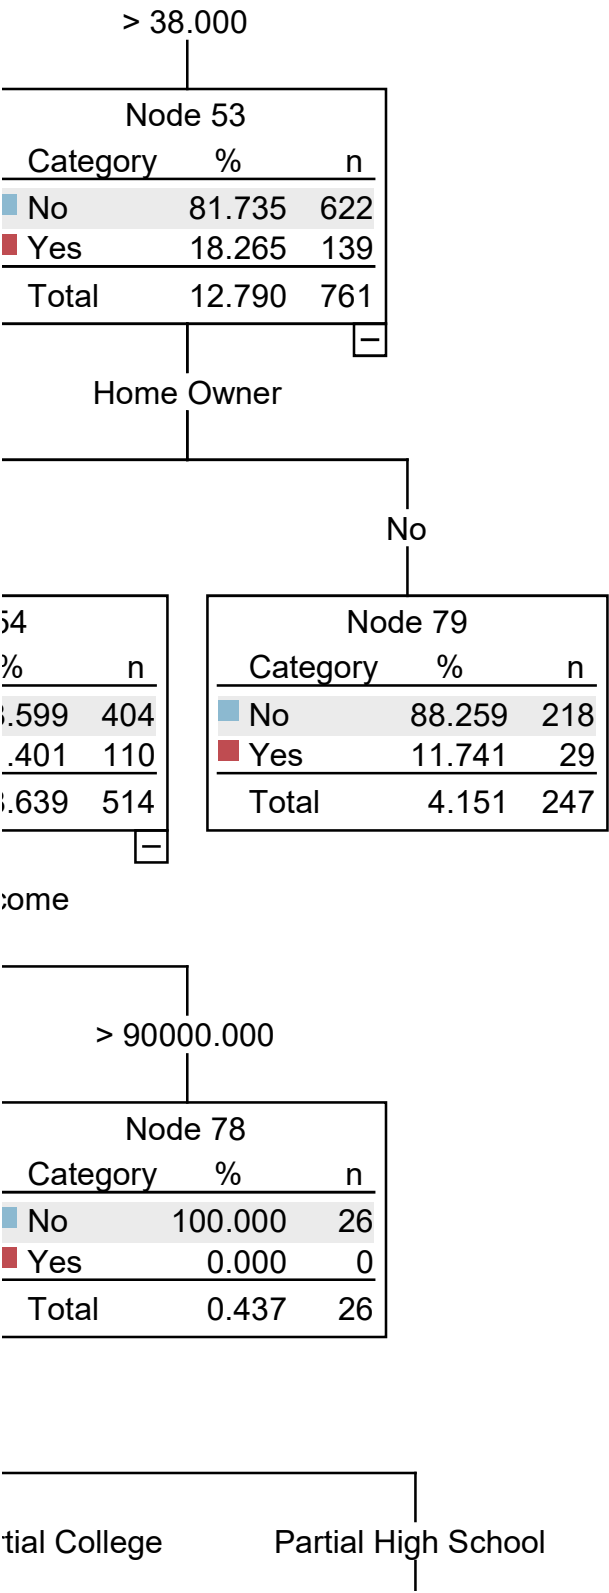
> 38.000

Node 53

| Category | % | n |
|---|---|---|
| No | 81.735 | 622 |
| Yes | 18.265 | 139 |
| Total | 12.790 | 761 |

−

Home Owner

No

54

| % | n |
|---|---|
| .599 | 404 |
| .401 | 110 |
| .639 | 514 |

−

Node 79

| Category | % | n |
|---|---|---|
| No | 88.259 | 218 |
| Yes | 11.741 | 29 |
| Total | 4.151 | 247 |

come

> 90000.000

Node 78

| Category | % | n |
|---|---|---|
| No | 100.000 | 26 |
| Yes | 0.000 | 0 |
| Total | 0.437 | 26 |

tial College

Partial High School